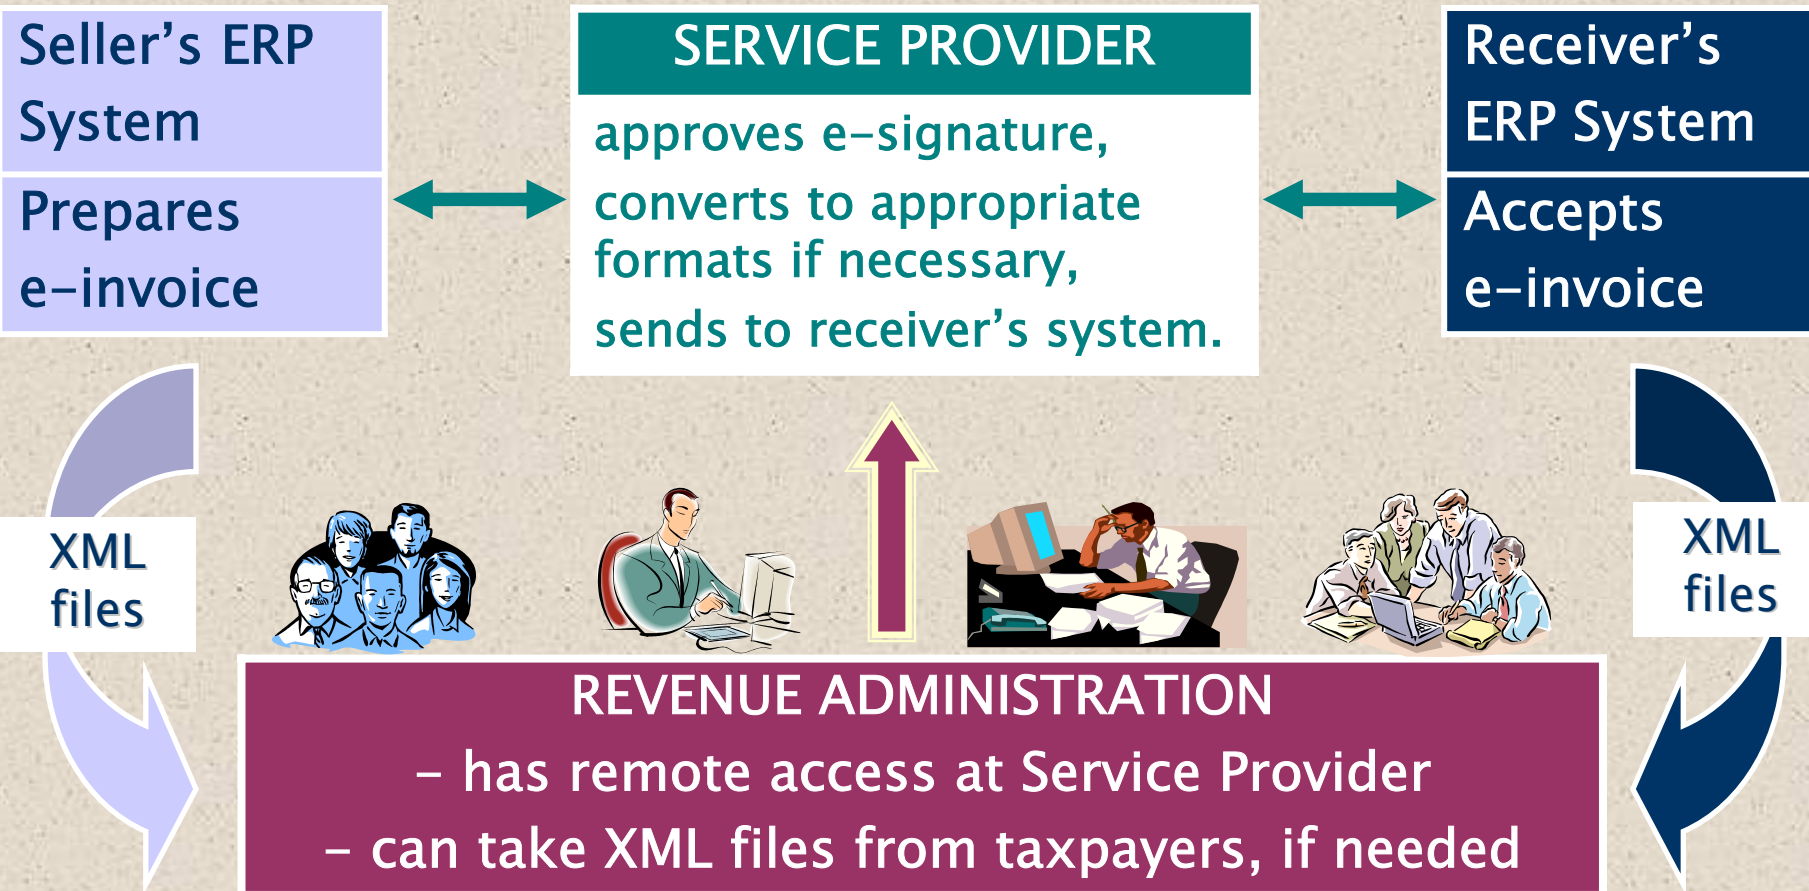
Seller’s ERP System

Prepares e-invoice

SERVICE PROVIDER

approves e-signature, converts to appropriate formats if necessary, sends to receiver’s system.

Receiver’s ERP System

Accepts e-invoice

XML files

XML files

REVENUE ADMINISTRATION

- has remote access at Service Provider

- can take XML files from taxpayers, if needed